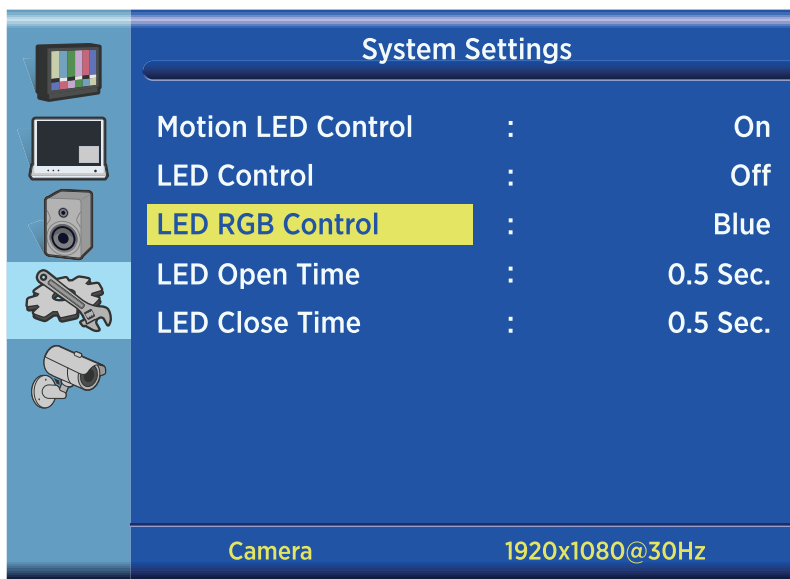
System Settings

| Motion LED Control | : | On |
|---|---|---|
| LED Control | : | Off |
| LED RGB Control | : | Blue |
| LED Open Time | : | 0.5 Sec. |
| LED Close Time | : | 0.5 Sec. |

Camera 1920x1080@30Hz